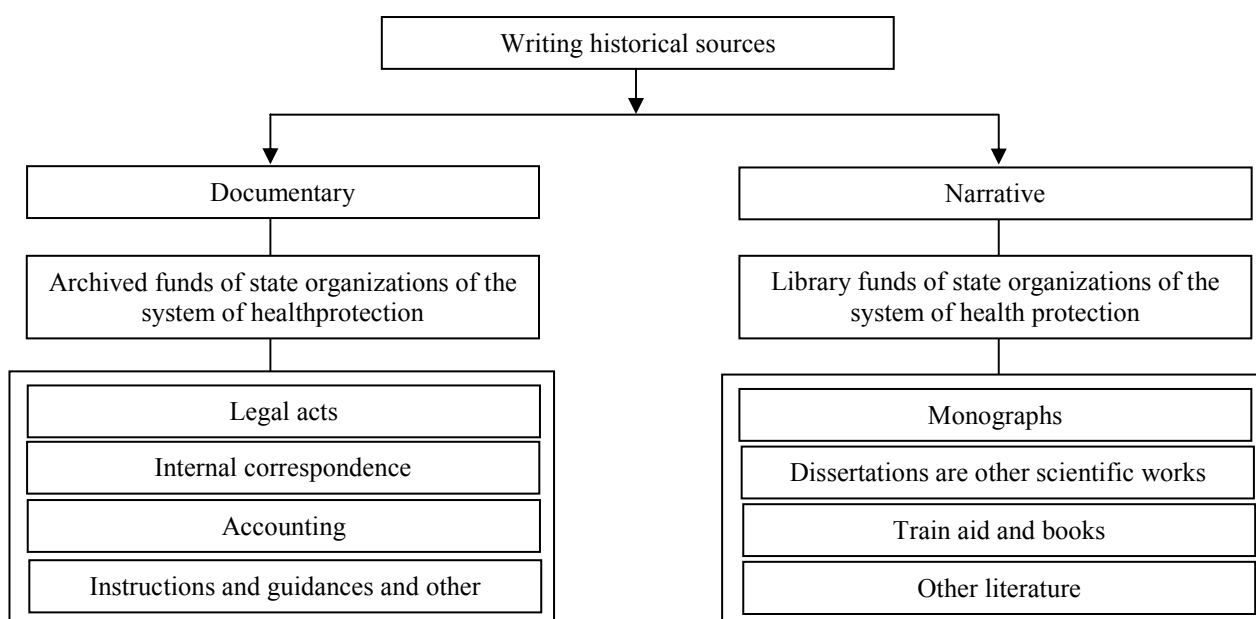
Writing historical sources

Documentary

Archived funds of state organizations of the system of healthprotection

Legal acts

Internal correspondence

Accounting

Instructions and guidances and other

Narrative

Library funds of state organizations of the system of health protection

Monographs

Dissertations are other scientific works

Train aid and books

Other literature